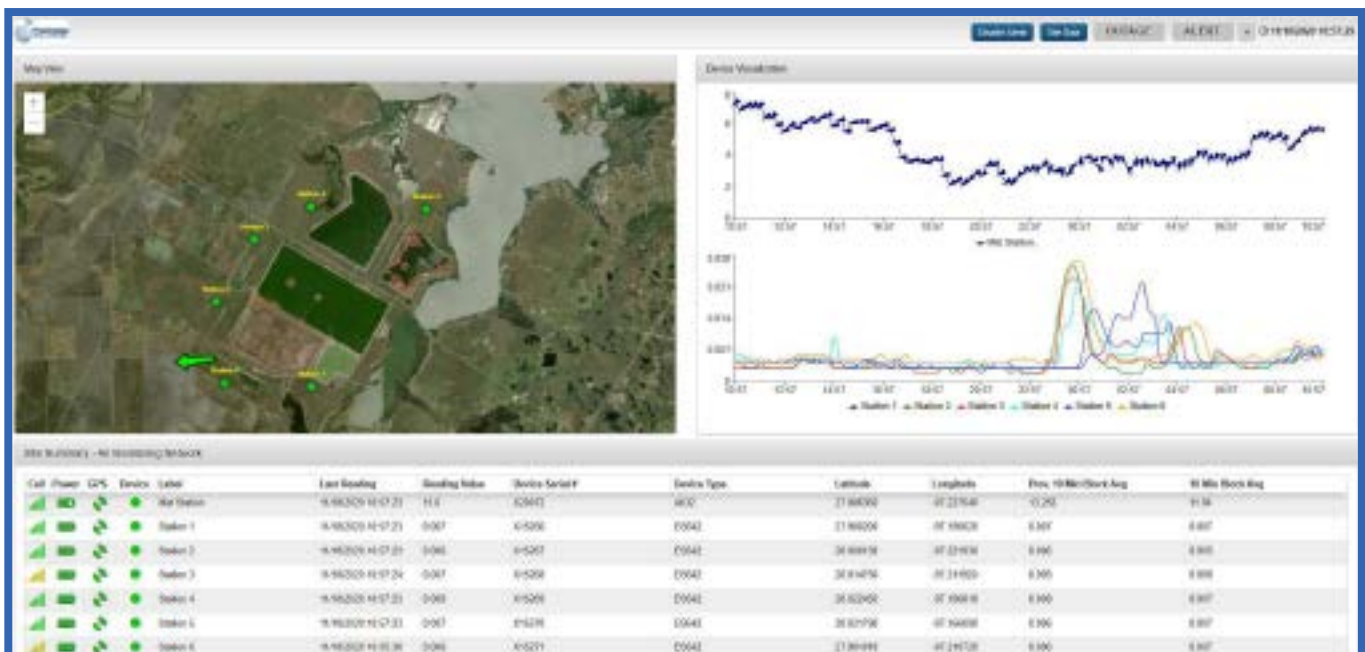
Map View

Device Visualization

Site Summary - Air Monitoring Network

| Cell | Power | GPS | Device | Label | Last Reading | Reading Value | Device Serial # | Device Type | Latitude | Longitude | Prev. 10 Min Block Avg | 10 Min Block Avg |
|---|---|---|---|---|---|---|---|---|---|---|---|---|
| | | | | Met Station | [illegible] | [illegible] | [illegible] | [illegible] | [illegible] | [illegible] | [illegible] | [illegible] |
| | | | | Station 1 | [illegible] | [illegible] | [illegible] | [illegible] | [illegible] | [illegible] | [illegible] | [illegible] |
| | | | | Station 2 | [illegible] | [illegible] | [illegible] | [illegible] | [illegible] | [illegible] | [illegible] | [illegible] |
| | | | | Station 3 | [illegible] | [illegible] | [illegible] | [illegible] | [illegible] | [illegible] | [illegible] | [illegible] |
| | | | | Station 4 | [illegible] | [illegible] | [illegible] | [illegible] | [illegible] | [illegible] | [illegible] | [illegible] |
| | | | | Station 5 | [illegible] | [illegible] | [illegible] | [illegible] | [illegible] | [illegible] | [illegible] | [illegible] |
| | | | | Station 6 | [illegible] | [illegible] | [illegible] | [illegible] | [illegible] | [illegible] | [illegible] | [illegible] |